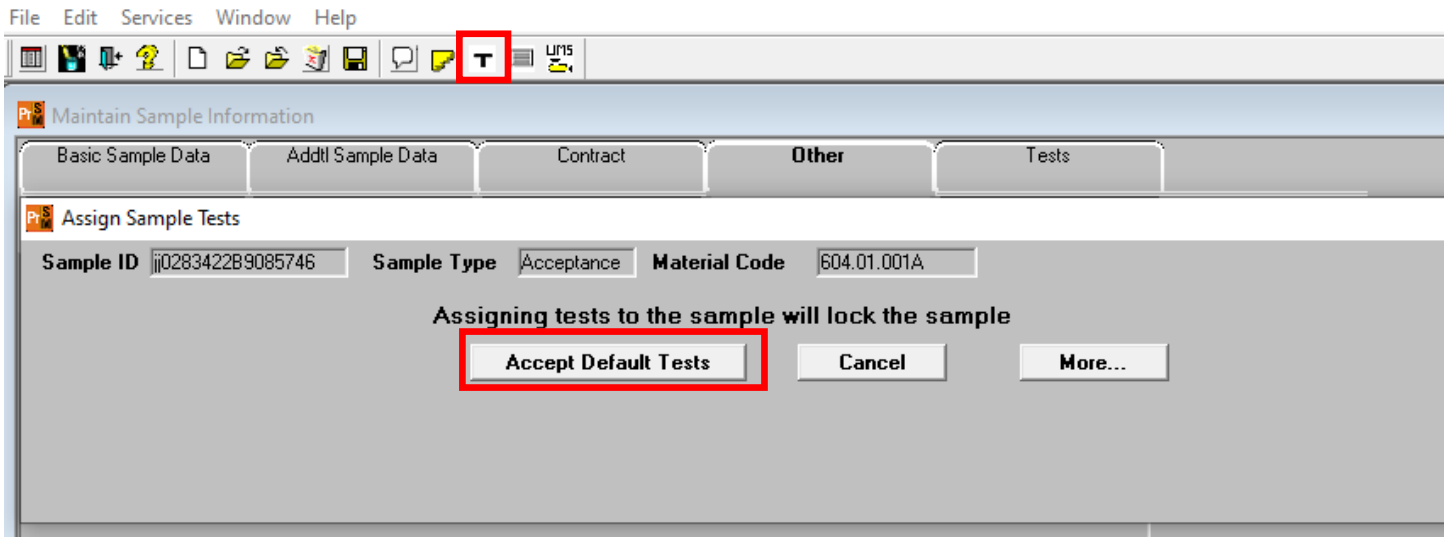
File Edit Services Window Help

T

Maintain Sample Information

Basic Sample Data | Addtl Sample Data | Contract | Other | Tests

Assign Sample Tests

Sample ID jj0283422B9085746 Sample Type Acceptance Material Code 604.01.001A

Assigning tests to the sample will lock the sample

Accept Default Tests Cancel More...